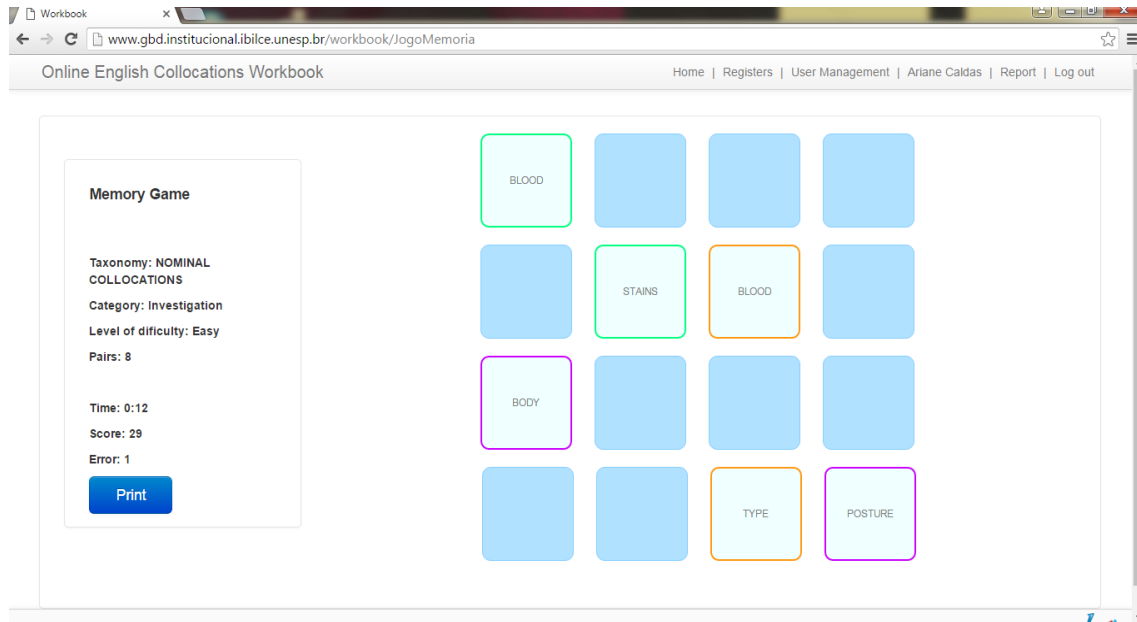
Workbook ×

www.gbd.institucional.ibilce.unesp.br/workbook/JogoMemoria

Online English Collocations Workbook

Home | Registers | User Management | Ariane Caldas | Report | Log out

Memory Game

Taxonomy: NOMINAL COLLOCATIONS

Category: Investigation

Level of dificulty: Easy

Pairs: 8

Time: 0:12

Score: 29

Error: 1

Print

BLOOD

STAINS

BLOOD

BODY

TYPE

POSTURE